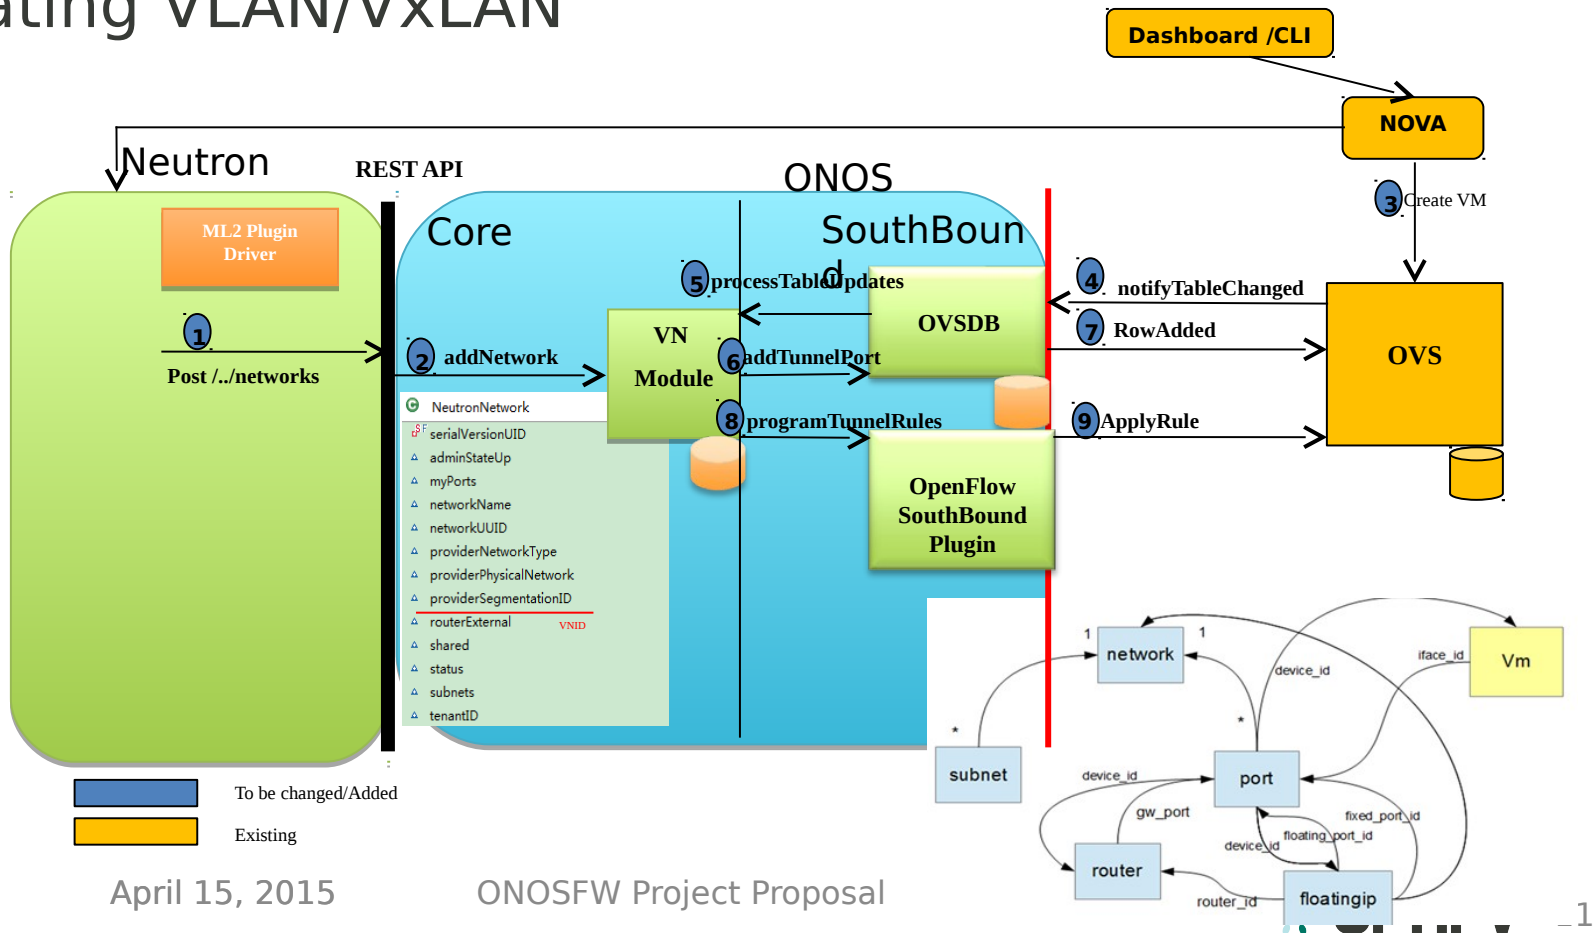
ating VLAN/VXLAN

Dashboard /CLI

NOVA

Neutron

REST API

ONOS

ML2 Plugin Driver

Core

SouthBound

3 Create VM

5 processTableUpdates

OVSDB

4 notifyTableChanged

7 RowAdded

OVS

1

Post /../networks

2 addNetwork

VN Module

6 addTunnelPort

8 programTunnelRules

9 ApplyRule

NeutronNetwork
serialVersionUID
adminStateUp
myPorts
networkName
networkUUID
providerNetworkType
providerPhysicalNetwork
providerSegmentationID
routerExternal VNID
shared
status
subnets
tenantID

OpenFlow SouthBound Plugin

1 network 1
device_id
iface_id
Vm
*
*
subnet
device_id
port
gw_port
fixed_port_id
floating_port_id
device_id
router
floatingip
router_id

To be changed/Added

Existing

April 15, 2015

ONOSFW Project Proposal

1